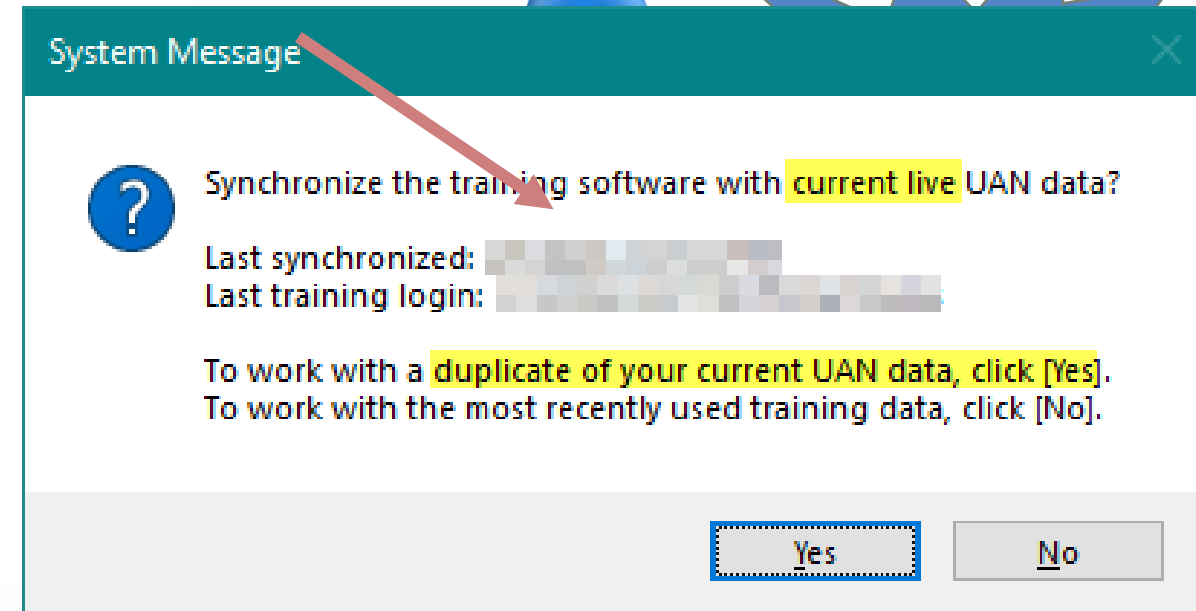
System Message

Synchronize the training software with current live UAN data?

Last synchronized: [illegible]
Last training login: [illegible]

To work with a duplicate of your current UAN data, click [Yes].
To work with the most recently used training data, click [No].

Yes

No